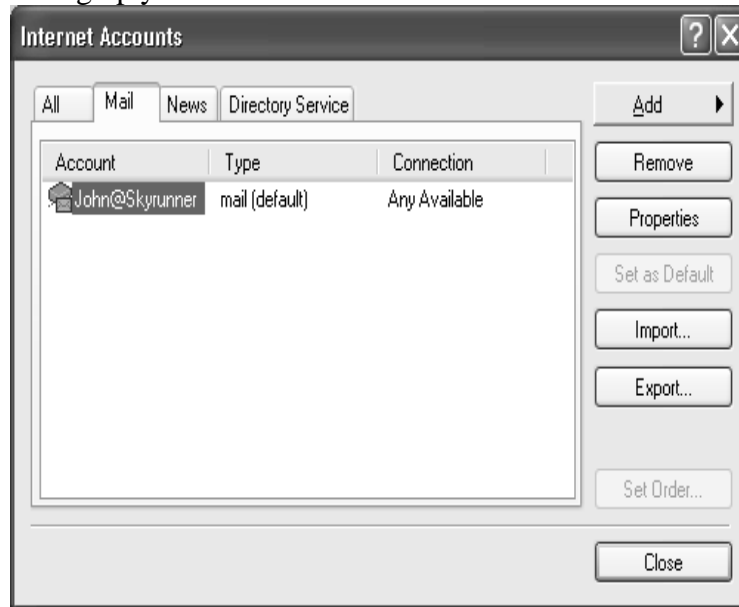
Internet Accounts

All | Mail | News | Directory Service

| Account | Type | Connection |
|---|---|---|
| John@Skyrunner | mail (default) | Any Available |

Add
Remove
Properties
Set as Default
Import...
Export...
Set Order...
Close